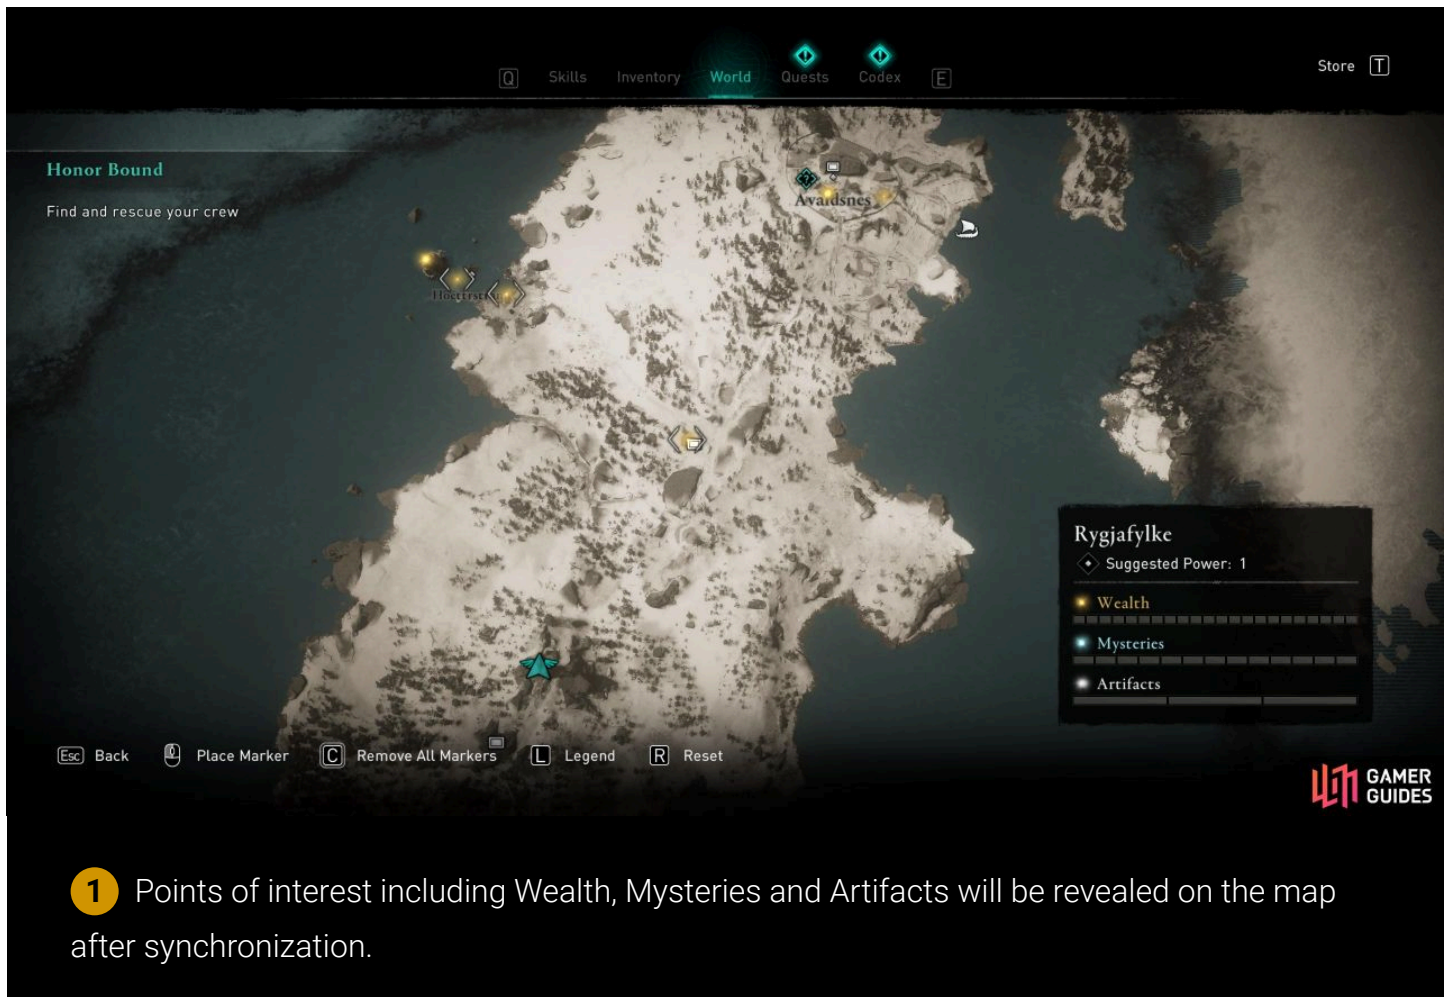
Q Skills Inventory World Quests Codex E

Store T

Honor Bound

Find and rescue your crew

Avaldsnes

Hordafylke

Rygjafylke

Suggested Power: 1

Wealth

Mysteries

Artifacts

Esc Back   Place Marker   C Remove All Markers   L Legend   R Reset

GAMER GUIDES

1 Points of interest including Wealth, Mysteries and Artifacts will be revealed on the map after synchronization.